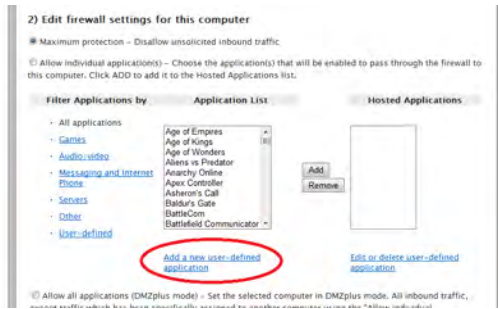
2) Edit firewall settings for this computer

Maximum protection – Disallow unsolicited inbound traffic

Allow individual application(s) – Choose the application(s) that will be enabled to pass through the firewall to this computer. Click ADD to add it to the Hosted Applications list.

| Filter Applications by | Application List | | Hosted Applications |
|---|---|---|---|
| All applications<br>Games<br>Audio/video<br>Messaging and Internet Phone<br>Servers<br>Other<br>User-defined | Age of Empires<br>Age of Kings<br>Age of Wonders<br>Aliens vs Predator<br>Anarchy Online<br>Apex Controller<br>Asheron's Call<br>Baldur's Gate<br>BattleCom<br>Battlefield Communicator | Add<br>Remove | |
| | Add a new user-defined application | | Edit or delete user-defined application |

Allow all applications (DMZplus mode) – Set the selected computer in DMZplus mode. All inbound traffic, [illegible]